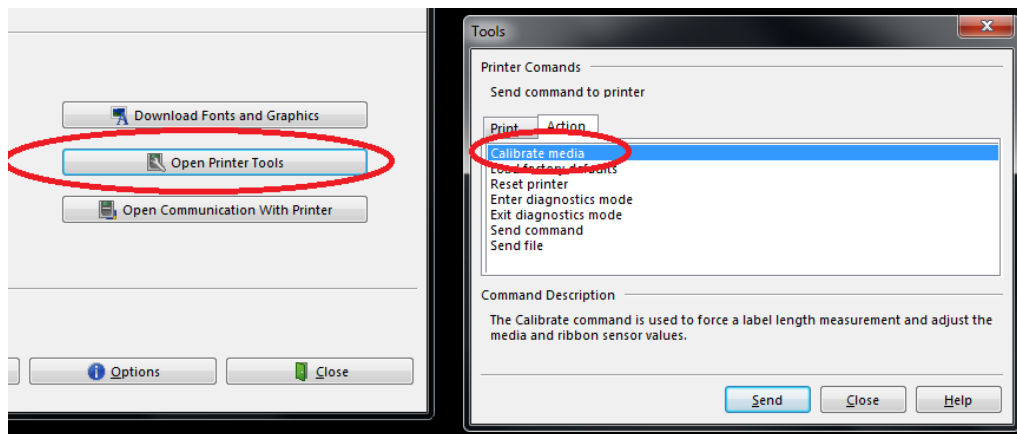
Download Fonts and Graphics

Open Printer Tools

Open Communication With Printer

Options

Close

Tools

Printer Comands

Send command to printer

Print

Action

Calibrate media
Load factory defaults
Reset printer
Enter diagnostics mode
Exit diagnostics mode
Send command
Send file

Command Description

The Calibrate command is used to force a label length measurement and adjust the media and ribbon sensor values.

Send

Close

Help